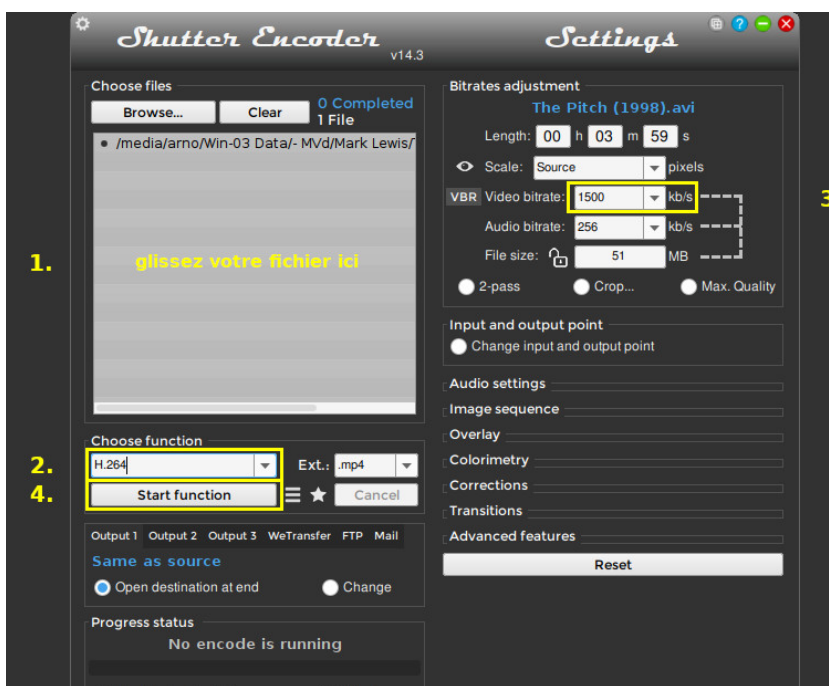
Shutter Encoder v14.3

Settings

Choose files

Browse...

Clear

0 Completed
1 File

/media/arno/Win-03 Data/- MVd/Mark Lewis/

1.

glissez votre fichier ici

Choose function

2.

H.264

Ext.: .mp4

4.

Start function

Cancel

Output 1 Output 2 Output 3 WeTransfer FTP Mail

Same as source

Open destination at end

Change

Progress status

No encode is running

Bitrates adjustment

The Pitch (1998).avi

Length: 00 h 03 m 59 s

Scale: Source pixels

VBR Video bitrate: 1500 kb/s

3

Audio bitrate: 256 kb/s

File size: 51 MB

2-pass

Crop...

Max. Quality

Input and output point

Change input and output point

Audio settings

Image sequence

Overlay

Colorimetry

Corrections

Transitions

Advanced features

Reset